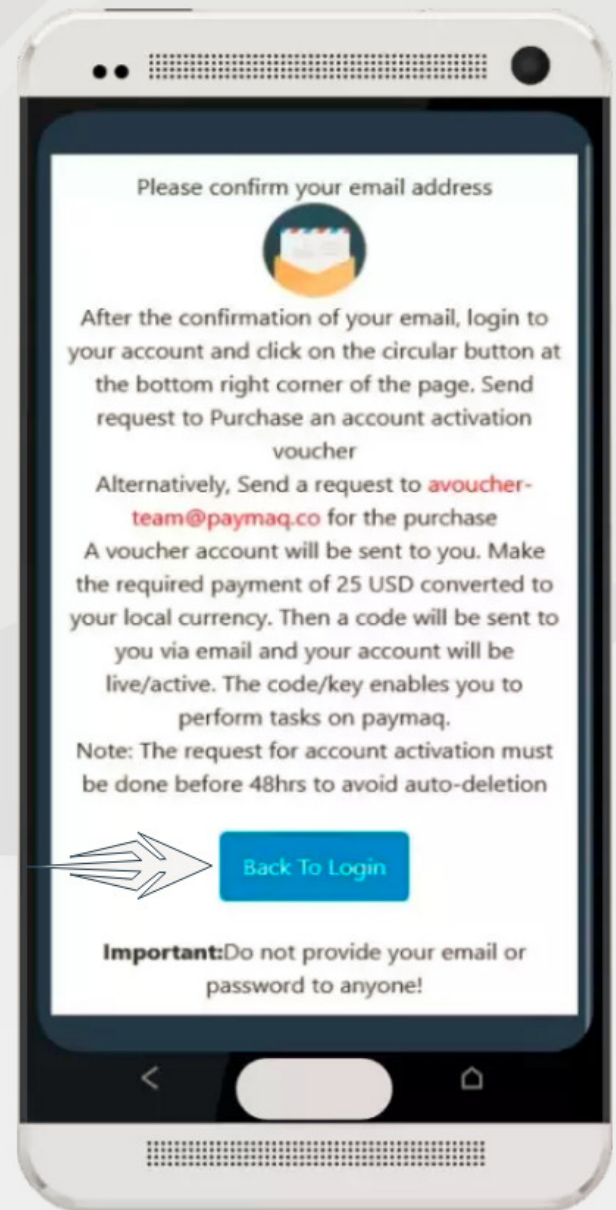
Please confirm your email address

After the confirmation of your email, login to your account and click on the circular button at the bottom right corner of the page. Send request to Purchase an account activation voucher
Alternatively, Send a request to avoucher-team@paymaq.co for the purchase
A voucher account will be sent to you. Make the required payment of 25 USD converted to your local currency. Then a code will be sent to you via email and your account will be live/active. The code/key enables you to perform tasks on paymaq.
Note: The request for account activation must be done before 48hrs to avoid auto-deletion

Back To Login

**Important:**Do not provide your email or password to anyone!